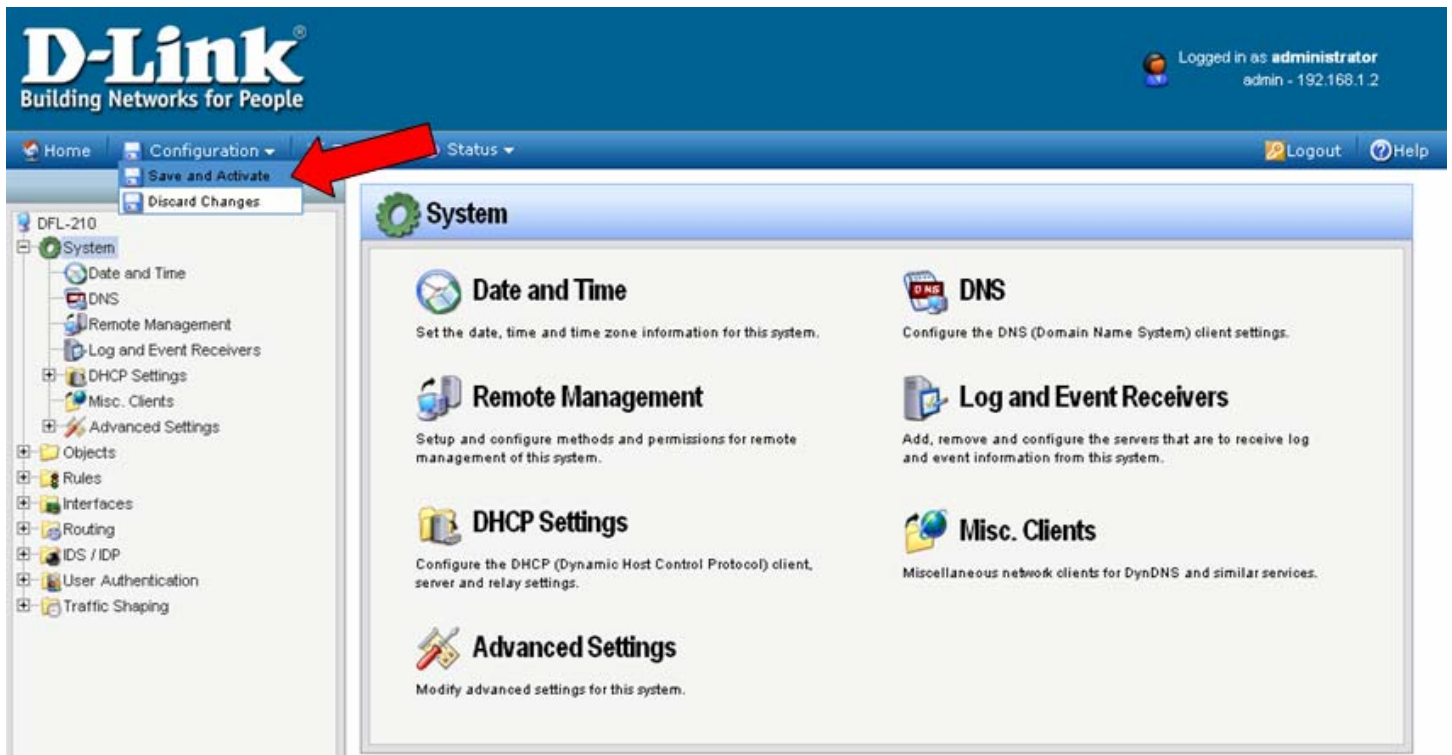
D-Link®
Building Networks for People

Logged in as administrator
admin - 192.168.1.2

Home Configuration Status

Logout Help

Save and Activate
Discard Changes

DFL-210
System
Date and Time
DNS
Remote Management
Log and Event Receivers
DHCP Settings
Misc. Clients
Advanced Settings
Objects
Rules
Interfaces
Routing
IDS / IDP
User Authentication
Traffic Shaping

System

Date and Time
Set the date, time and time zone information for this system.

DNS
Configure the DNS (Domain Name System) client settings.

Remote Management
Setup and configure methods and permissions for remote management of this system.

Log and Event Receivers
Add, remove and configure the servers that are to receive log and event information from this system.

DHCP Settings
Configure the DHCP (Dynamic Host Control Protocol) client, server and relay settings.

Misc. Clients
Miscellaneous network clients for DynDNS and similar services.

Advanced Settings
Modify advanced settings for this system.